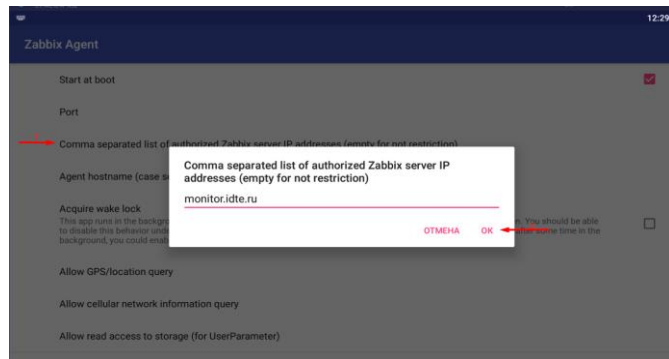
12:29

Zabbix Agent

Start at boot

Port

Comma separated list of authorized Zabbix server IP addresses (empty for not restriction)

Agent hostname (case se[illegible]

Acquire wake lock
This app runs in the backgro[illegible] n. You should be able to disable this behavior unde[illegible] after some time in the background, you could enab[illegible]

Comma separated list of authorized Zabbix server IP addresses (empty for not restriction)

monitor.idte.ru

ОТМЕНА OK

Allow GPS/location query

Allow cellular network information query

Allow read access to storage (for UserParameter)